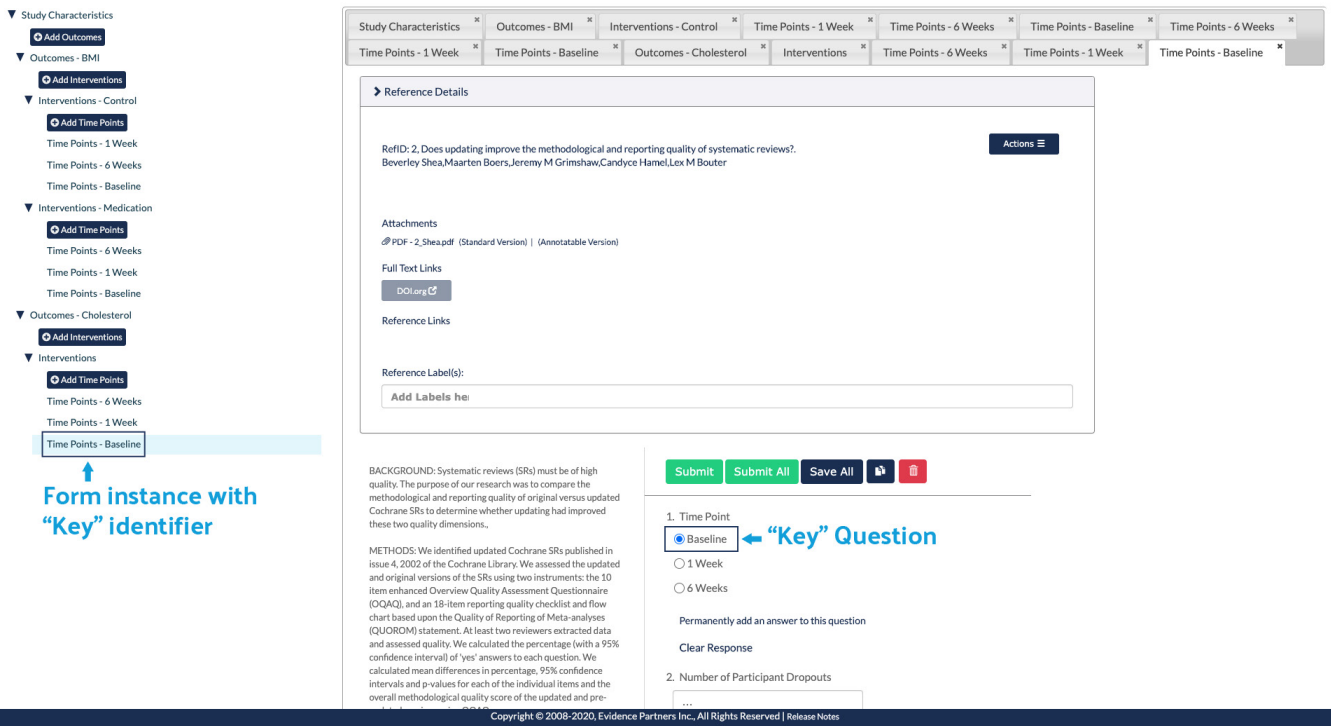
▼ Study Characteristics
Add Outcomes
▼ Outcomes - BMI
Add Interventions
▼ Interventions - Control
Add Time Points
Time Points - 1 Week
Time Points - 6 Weeks
Time Points - Baseline
▼ Interventions - Medication
Add Time Points
Time Points - 6 Weeks
Time Points - 1 Week
Time Points - Baseline
▼ Outcomes - Cholesterol
Add Interventions
▼ Interventions
Add Time Points
Time Points - 6 Weeks
Time Points - 1 Week
Time Points - Baseline

Form instance with "Key" identifier

Study Characteristics | Outcomes - BMI | Interventions - Control | Time Points - 1 Week | Time Points - 6 Weeks | Time Points - Baseline | Time Points - 6 Weeks
Time Points - 1 Week | Time Points - Baseline | Outcomes - Cholesterol | Interventions | Time Points - 6 Weeks | Time Points - 1 Week | Time Points - Baseline

Reference Details

RefID: 2, Does updating improve the methodological and reporting quality of systematic reviews?. Beverley Shea,Maarten Boers,Jeremy M Grimshaw,Candyce Hamel,Lex M Bouter

Actions

Attachments
PDF - 2_Shea.pdf (Standard Version) | (Annotatable Version)

Full Text Links
DOI.org

Reference Links

Reference Label(s):
Add Labels he

BACKGROUND: Systematic reviews (SRs) must be of high quality. The purpose of our research was to compare the methodological and reporting quality of original versus updated Cochrane SRs to determine whether updating had improved these two quality dimensions.,

METHODS: We identified updated Cochrane SRs published in issue 4, 2002 of the Cochrane Library. We assessed the updated and original versions of the SRs using two instruments: the 10 item enhanced Overview Quality Assessment Questionnaire (OQAQ), and an 18-item reporting quality checklist and flow chart based upon the Quality of Reporting of Meta-analyses (QUOROM) statement. At least two reviewers extracted data and assessed quality. We calculated the percentage (with a 95% confidence interval) of 'yes' answers to each question. We calculated mean differences in percentage, 95% confidence intervals and p-values for each of the individual items and the overall methodological quality score of the updated and pre-

Submit | Submit All | Save All

1. Time Point
Baseline
1 Week
6 Weeks
"Key" Question

Permanently add an answer to this question

Clear Response

2. Number of Participant Dropouts

Copyright © 2008-2020, Evidence Partners Inc., All Rights Reserved | Release Notes